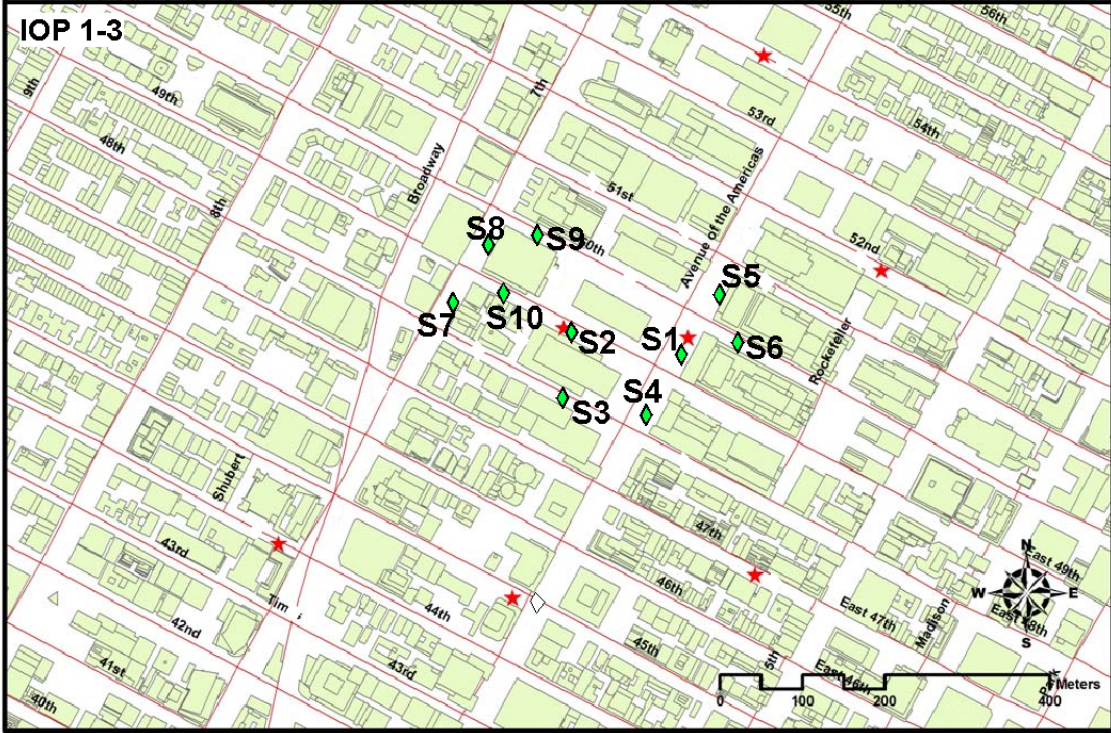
IOP 1-3

55th
56th
9th
49th
7th
53rd
54th
48th
8th
Broadway
51st
Avenue of the Americas
52nd
S8
S9
50th
S5
S7
S10
S2
S1
S6
Rockefeller
S4
S3
Shubert
47th
43rd
46th
East 49th
Tim
44th
42nd
East 47th
Madison
East 48th
45th
41st
43rd
5th
East 46th
Park
40th
N
W
E
S
0
100
200
400
Meters